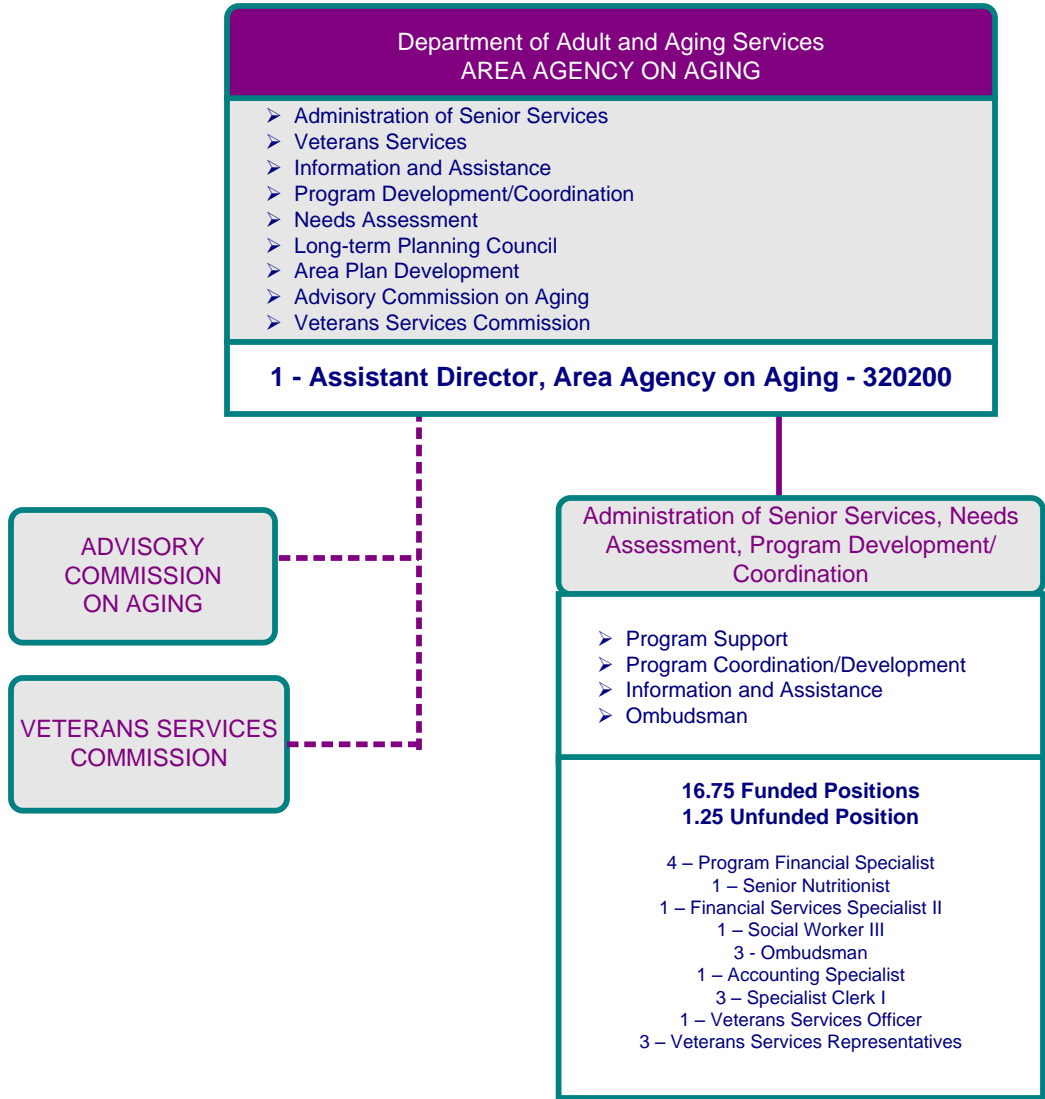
Department of Adult and Aging Services
AREA AGENCY ON AGING

- Administration of Senior Services
- Veterans Services
- Information and Assistance
- Program Development/Coordination
- Needs Assessment
- Long-term Planning Council
- Area Plan Development
- Advisory Commission on Aging
- Veterans Services Commission

1 - Assistant Director, Area Agency on Aging - 320200

ADVISORY COMMISSION ON AGING

VETERANS SERVICES COMMISSION

Administration of Senior Services, Needs Assessment, Program Development/ Coordination

- Program Support
- Program Coordination/Development
- Information and Assistance
- Ombudsman

16.75 Funded Positions
1.25 Unfunded Position

4 – Program Financial Specialist
1 – Senior Nutritionist
1 – Financial Services Specialist II
1 – Social Worker III
3 - Ombudsman
1 – Accounting Specialist
3 – Specialist Clerk I
1 – Veterans Services Officer
3 – Veterans Services Representatives